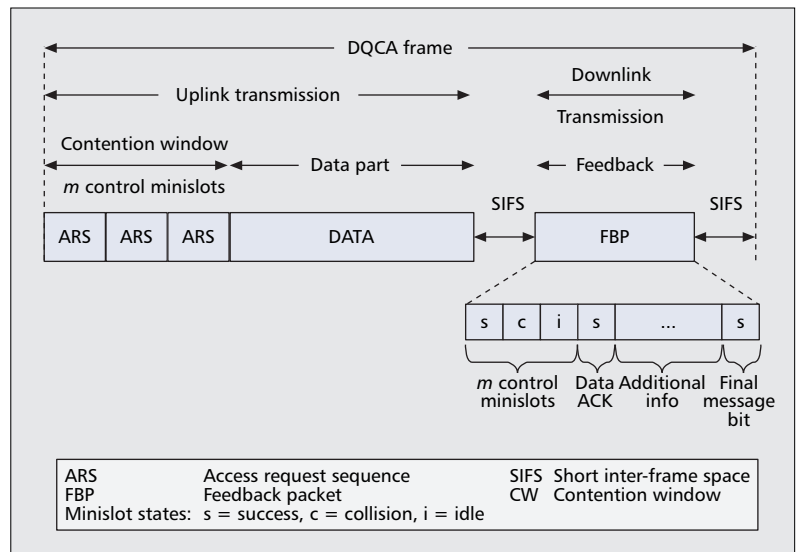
DQCA frame

Uplink transmission

Downlink Transmission

Contention window

*m* control minislots

Data part

Feedback

SIFS

SIFS

ARS | ARS | ARS | DATA

FBP

s | c | i | s | ... | s

*m* control minislots

Data ACK

Additional info

Final message bit

ARS Access request sequence
FBP Feedback packet
Minislot states: s = success, c = collision, i = idle
SIFS Short inter-frame space
CW Contention window